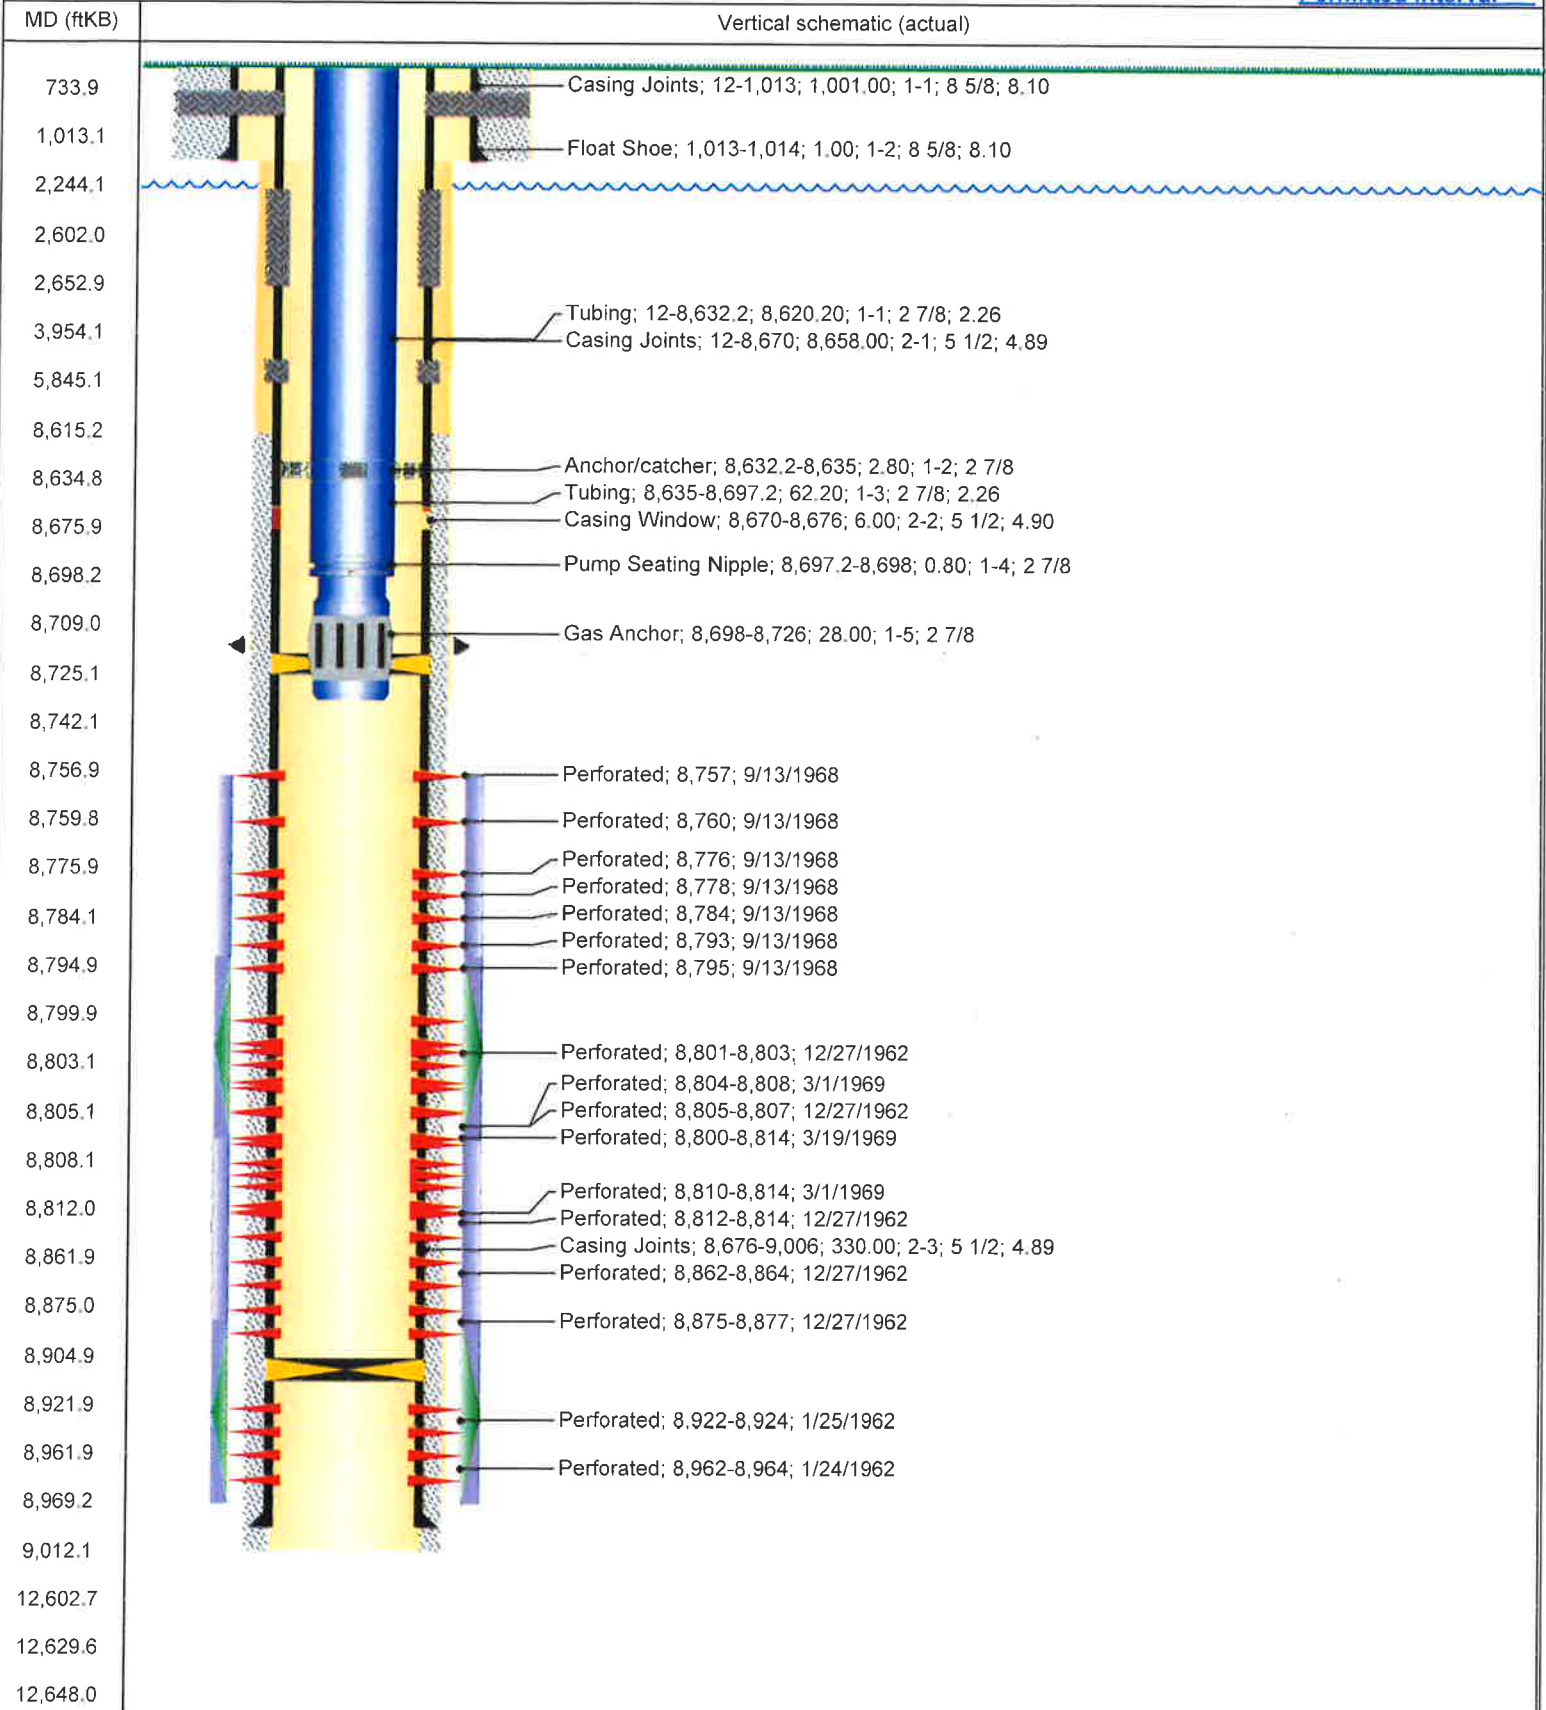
| MD (ftKB) | Vertical schematic (actual) |
|---|---|
| 733.9 | Casing Joints; 12-1,013; 1,001.00; 1-1; 8 5/8; 8.10 |
| 1,013.1 | Float Shoe; 1,013-1,014; 1.00; 1-2; 8 5/8; 8.10 |
| 2,244.1 | |
| 2,602.0 | |
| 2,652.9 | Tubing; 12-8,632.2; 8,620.20; 1-1; 2 7/8; 2.26 |
| 3,954.1 | Casing Joints; 12-8,670; 8,658.00; 2-1; 5 1/2; 4.89 |
| 5,845.1 | |
| 8,615.2 | |
| 8,634.8 | Anchor/catcher; 8,632.2-8,635; 2.80; 1-2; 2 7/8 |
| | Tubing; 8,635-8,697.2; 62.20; 1-3; 2 7/8; 2.26 |
| 8,675.9 | Casing Window; 8,670-8,676; 6.00; 2-2; 5 1/2; 4.90 |
| 8,698.2 | Pump Seating Nipple; 8,697.2-8,698; 0.80; 1-4; 2 7/8 |
| 8,709.0 | Gas Anchor; 8,698-8,726; 28.00; 1-5; 2 7/8 |
| 8,725.1 | |
| 8,742.1 | |
| 8,756.9 | Perforated; 8,757; 9/13/1968 |
| 8,759.8 | Perforated; 8,760; 9/13/1968 |
| 8,775.9 | Perforated; 8,776; 9/13/1968 |
| | Perforated; 8,778; 9/13/1968 |
| 8,784.1 | Perforated; 8,784; 9/13/1968 |
| | Perforated; 8,793; 9/13/1968 |
| 8,794.9 | Perforated; 8,795; 9/13/1968 |
| 8,799.9 | |
| 8,803.1 | Perforated; 8,801-8,803; 12/27/1962 |
| | Perforated; 8,804-8,808; 3/1/1969 |
| 8,805.1 | Perforated; 8,805-8,807; 12/27/1962 |
| | Perforated; 8,800-8,814; 3/19/1969 |
| 8,808.1 | |
| | Perforated; 8,810-8,814; 3/1/1969 |
| 8,812.0 | Perforated; 8,812-8,814; 12/27/1962 |
| | Casing Joints; 8,676-9,006; 330.00; 2-3; 5 1/2; 4.89 |
| 8,861.9 | Perforated; 8,862-8,864; 12/27/1962 |
| 8,875.0 | Perforated; 8,875-8,877; 12/27/1962 |
| 8,904.9 | |
| 8,921.9 | Perforated; 8,922-8,924; 1/25/1962 |
| 8,961.9 | Perforated; 8,962-8,964; 1/24/1962 |
| 8,969.2 | |
| 9,012.1 | |
| 12,602.7 | |
| 12,629.6 | |
| 12,648.0 | |